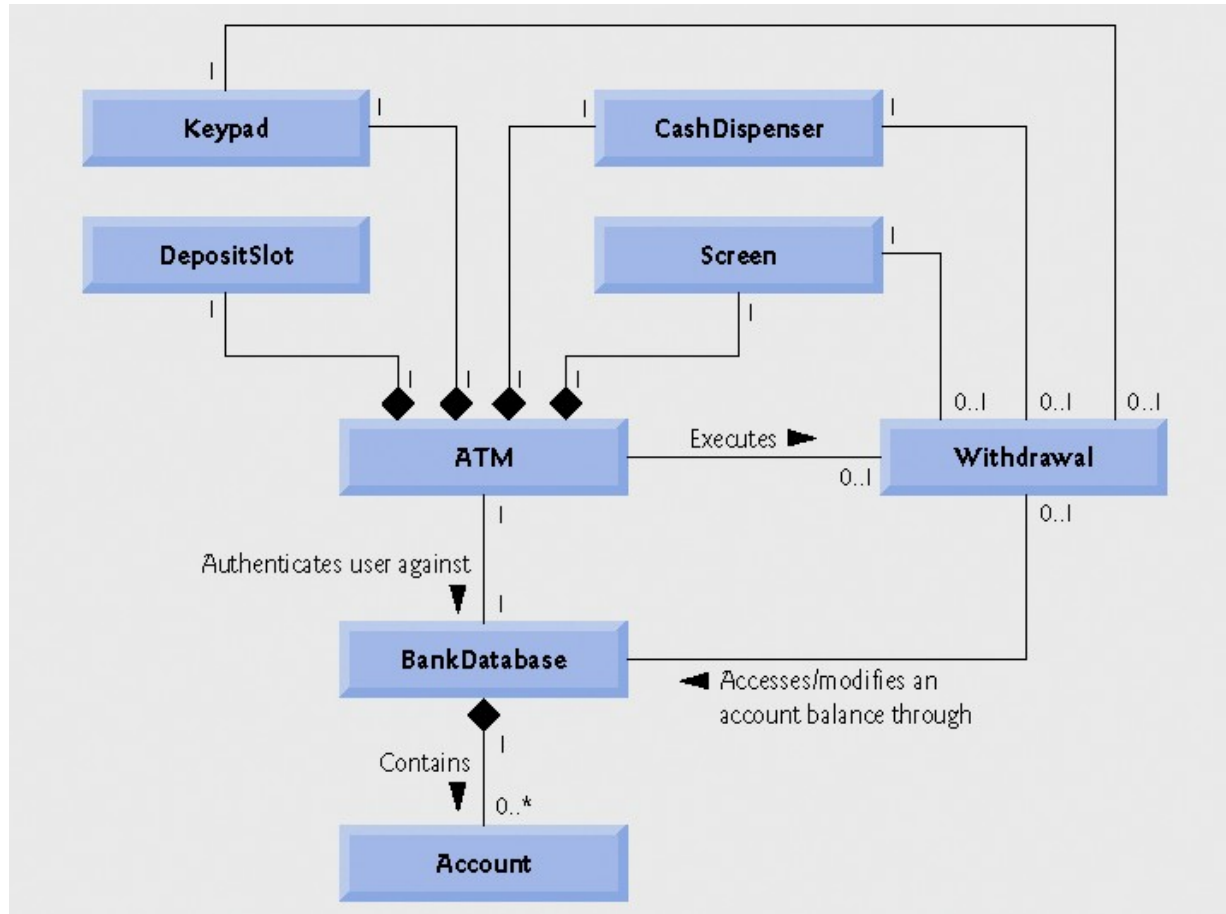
1
Keypad
1
1
CashDispenser
1
DepositSlot
Screen
1
1
1
1
1
1
1
0..1
0..1
0..1
ATM
Executes
0..1
Withdrawal
1
0..1
Authenticates user against
1
BankDatabase
Accesses/modifies an account balance through
1
Contains
0..*
Account